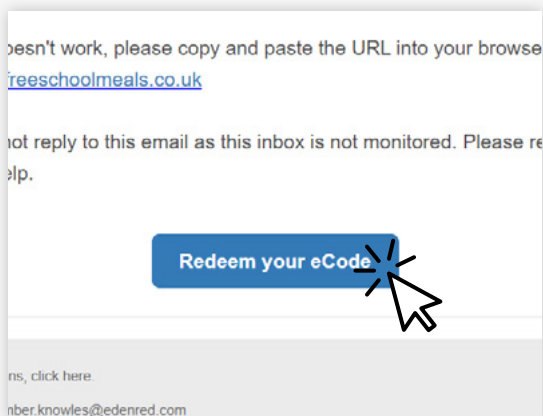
oesn't work, please copy and paste the URL into your browse

freeschoolmeals.co.uk

not reply to this email as this inbox is not monitored. Please re elp.

Redeem your eCode

ns, click here.

nber.knowles@edenred.com